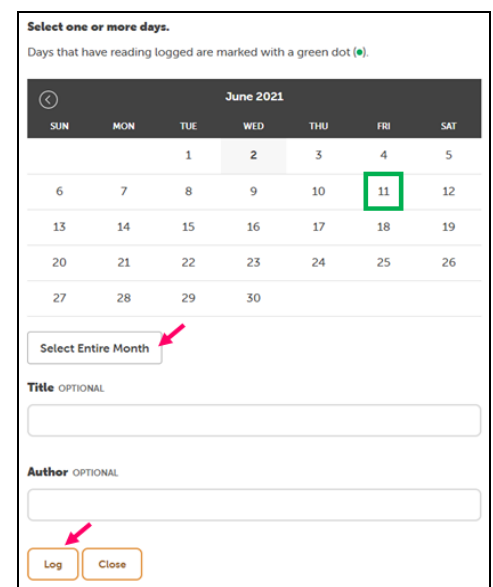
Select one or more days.

Days that have reading logged are marked with a green dot (●).

June 2021

| SUN | MON | TUE | WED | THU | FRI | SAT |
|---|---|---|---|---|---|---|
| | | 1 | 2 | 3 | 4 | 5 |
| 6 | 7 | 8 | 9 | 10 | 11 | 12 |
| 13 | 14 | 15 | 16 | 17 | 18 | 19 |
| 20 | 21 | 22 | 23 | 24 | 25 | 26 |
| 27 | 28 | 29 | 30 | | | |

Select Entire Month

Title OPTIONAL

Author OPTIONAL

Log Close